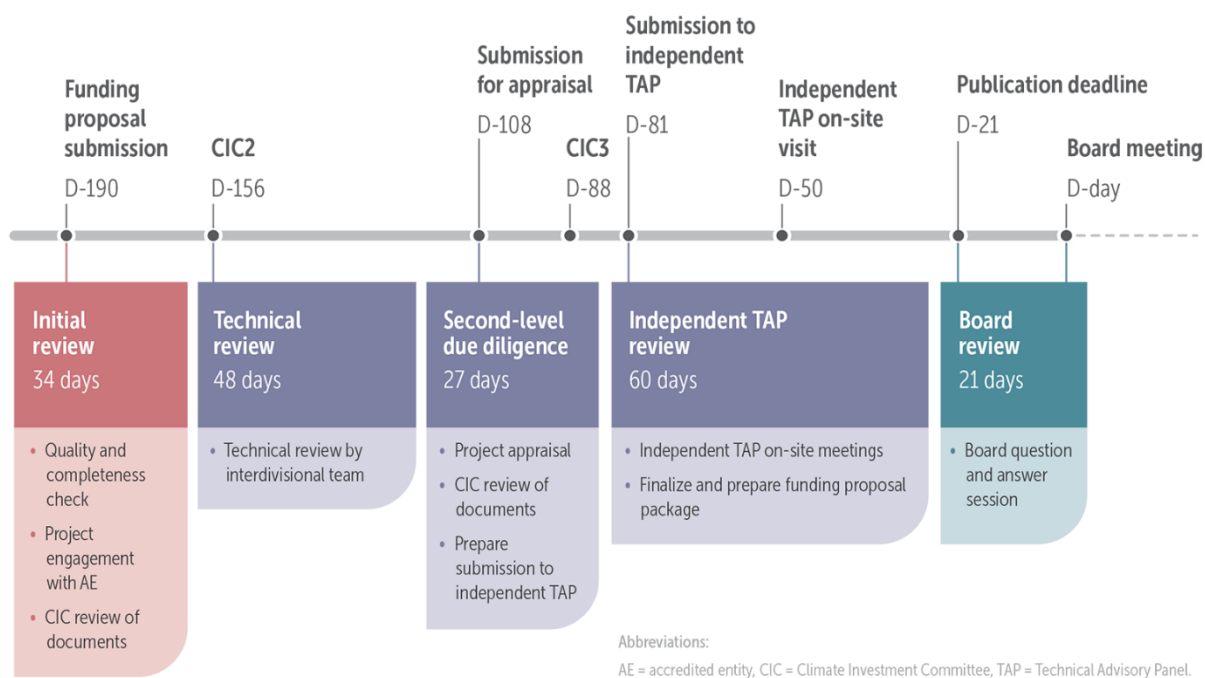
Funding proposal submission
D-190

CIC2
D-156

Submission for appraisal
D-108

CIC3
D-88

Submission to independent TAP
D-81

Independent TAP on-site visit
D-50

Publication deadline
D-21

Board meeting
D-day

Initial review
34 days

• Quality and completeness check
• Project engagement with AE
• CIC review of documents

Technical review
48 days

• Technical review by interdivisional team

Second-level due diligence
27 days

• Project appraisal
• CIC review of documents
• Prepare submission to independent TAP

Independent TAP review
60 days

• Independent TAP on-site meetings
• Finalize and prepare funding proposal package

Board review
21 days

• Board question and answer session

Abbreviations:
AE = accredited entity, CIC = Climate Investment Committee, TAP = Technical Advisory Panel.